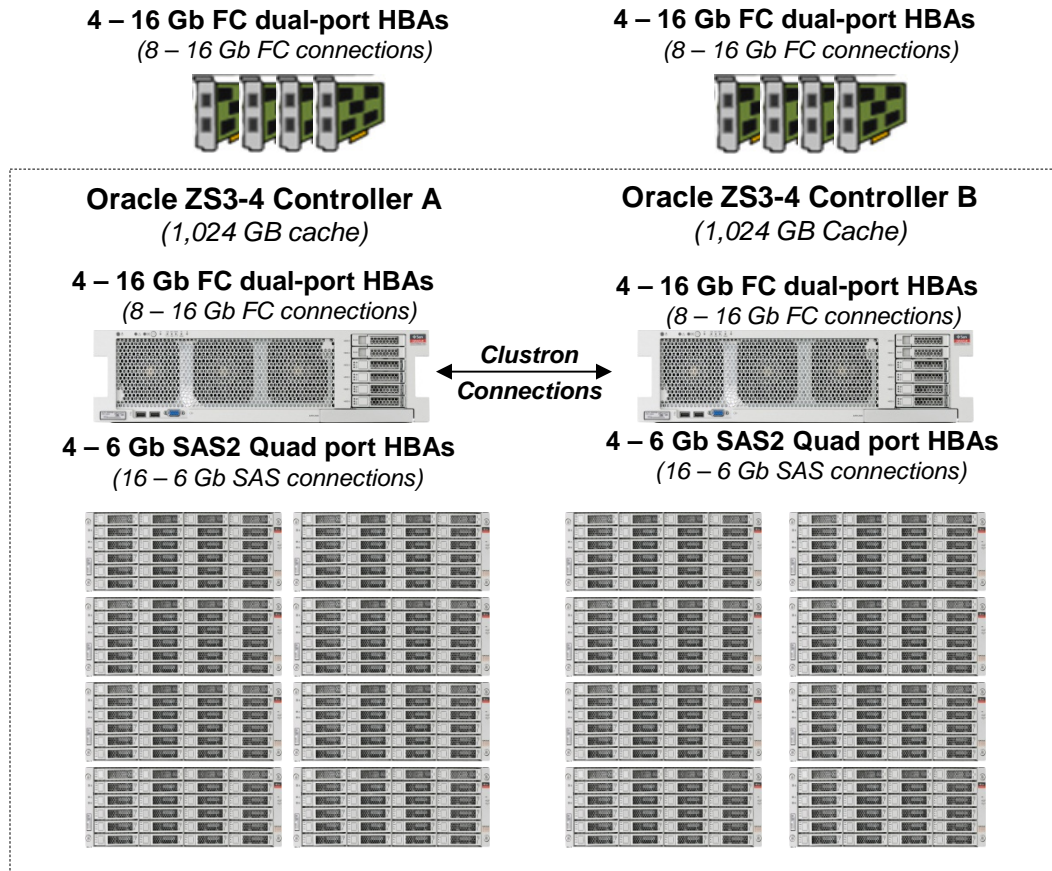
4 – 16 Gb FC dual-port HBAs
(8 – 16 Gb FC connections)

4 – 16 Gb FC dual-port HBAs
(8 – 16 Gb FC connections)

Oracle ZS3-4 Controller A
(1,024 GB cache)

4 – 16 Gb FC dual-port HBAs
(8 – 16 Gb FC connections)

4 – 6 Gb SAS2 Quad port HBAs
(16 – 6 Gb SAS connections)

Clustron
Connections

Oracle ZS3-4 Controller B
(1,024 GB Cache)

4 – 16 Gb FC dual-port HBAs
(8 – 16 Gb FC connections)

4 – 6 Gb SAS2 Quad port HBAs
(16 – 6 Gb SAS connections)